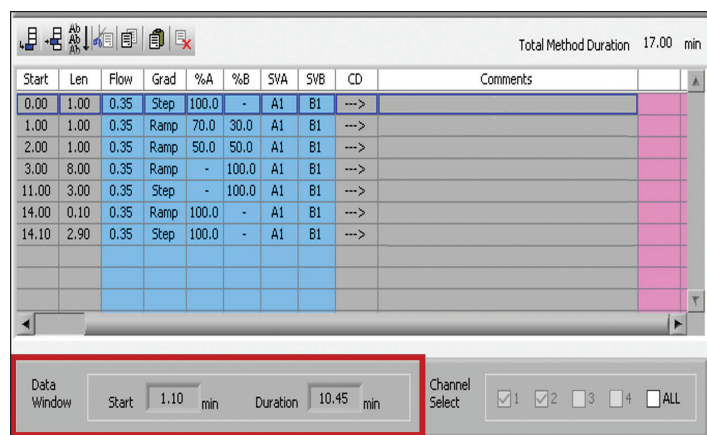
Total Method Duration 17.00 min

| Start | Len | Flow | Grad | %A | %B | SVA | SVB | CD | Comments |
|---|---|---|---|---|---|---|---|---|---|
| 0.00 | 1.00 | 0.35 | Step | 100.0 | - | A1 | B1 | ---> | |
| 1.00 | 1.00 | 0.35 | Ramp | 70.0 | 30.0 | A1 | B1 | ---> | |
| 2.00 | 1.00 | 0.35 | Ramp | 50.0 | 50.0 | A1 | B1 | ---> | |
| 3.00 | 8.00 | 0.35 | Ramp | - | 100.0 | A1 | B1 | ---> | |
| 11.00 | 3.00 | 0.35 | Step | - | 100.0 | A1 | B1 | ---> | |
| 14.00 | 0.10 | 0.35 | Ramp | 100.0 | - | A1 | B1 | ---> | |
| 14.10 | 2.90 | 0.35 | Step | 100.0 | - | A1 | B1 | ---> | |

Data Window Start 1.10 min Duration 10.45 min

Channel Select 1 2 3 4 ALL